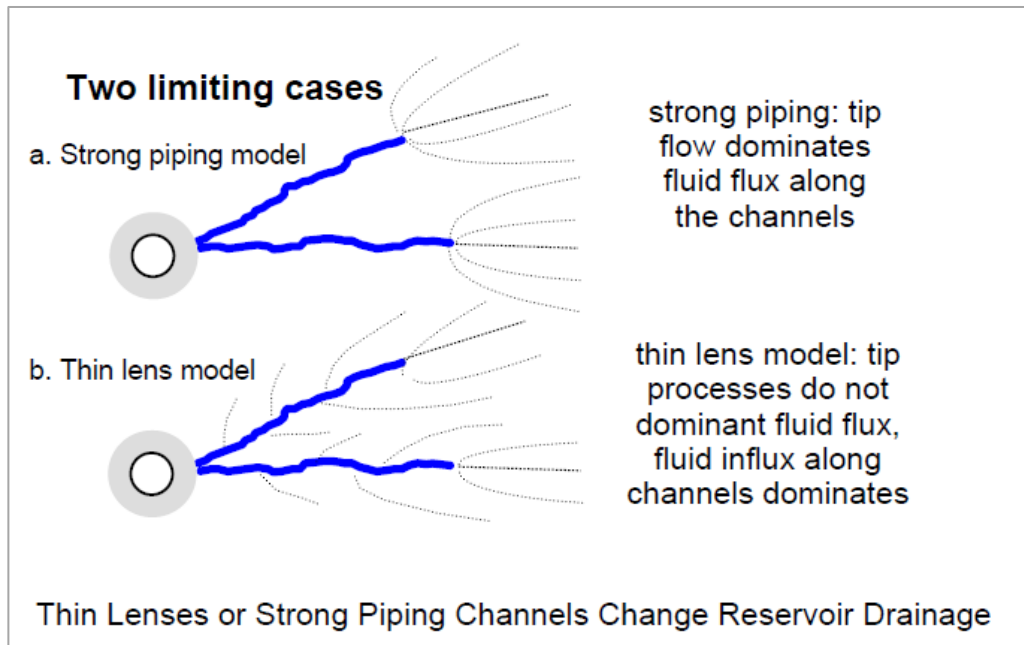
Two limiting cases

a. Strong piping model

strong piping: tip flow dominates fluid flux along the channels

b. Thin lens model

thin lens model: tip processes do not dominant fluid flux, fluid influx along channels dominates

Thin Lenses or Strong Piping Channels Change Reservoir Drainage